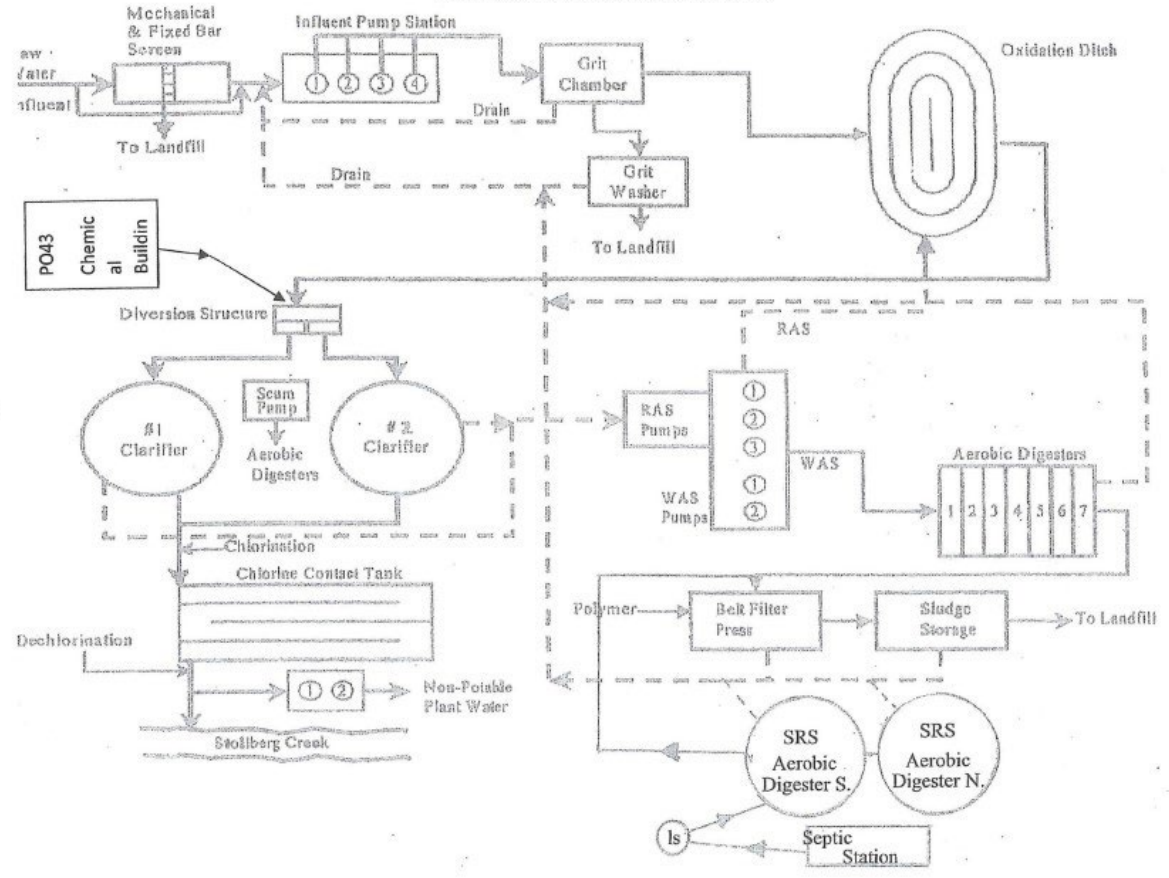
aw
/ater
nfluent

Mechanical & Fixed Bar Screen

To Landfill

Influent Pump Station

① ② ③ ④

Drain

Grit Chamber

Oxidation Ditch

Drain

Grit Washer

To Landfill

PO43

Chemical Buildin

Diversion Structure

RAS

#1 Clarifier

Scum Pump

Aerobic Digesters

# 2 Clarifier

RAS Pumps

①
②
③

WAS

①
②

WAS Pumps

Aerobic Digesters

1 2 3 4 5 6 7

Chlorination

Chlorine Contact Tank

Dechlorination

Polymer

Belt Filter Press

Sludge Storage

To Landfill

① ②

Non-Potable Plant Water

Stollberg Creek

SRS Aerobic Digester S.

SRS Aerobic Digester N.

ls

Septic Station